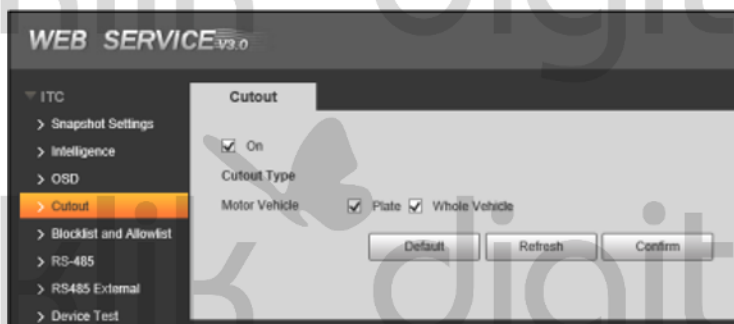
WEB SERVICE V3.0

ITC
Snapshot Settings
Intelligence
OSD
Cutout
Blocklist and Allowlist
RS-485
RS485 External
Device Test

Cutout

On

Cutout Type

Motor Vehicle Plate Whole Vehicle

Default Refresh Confirm